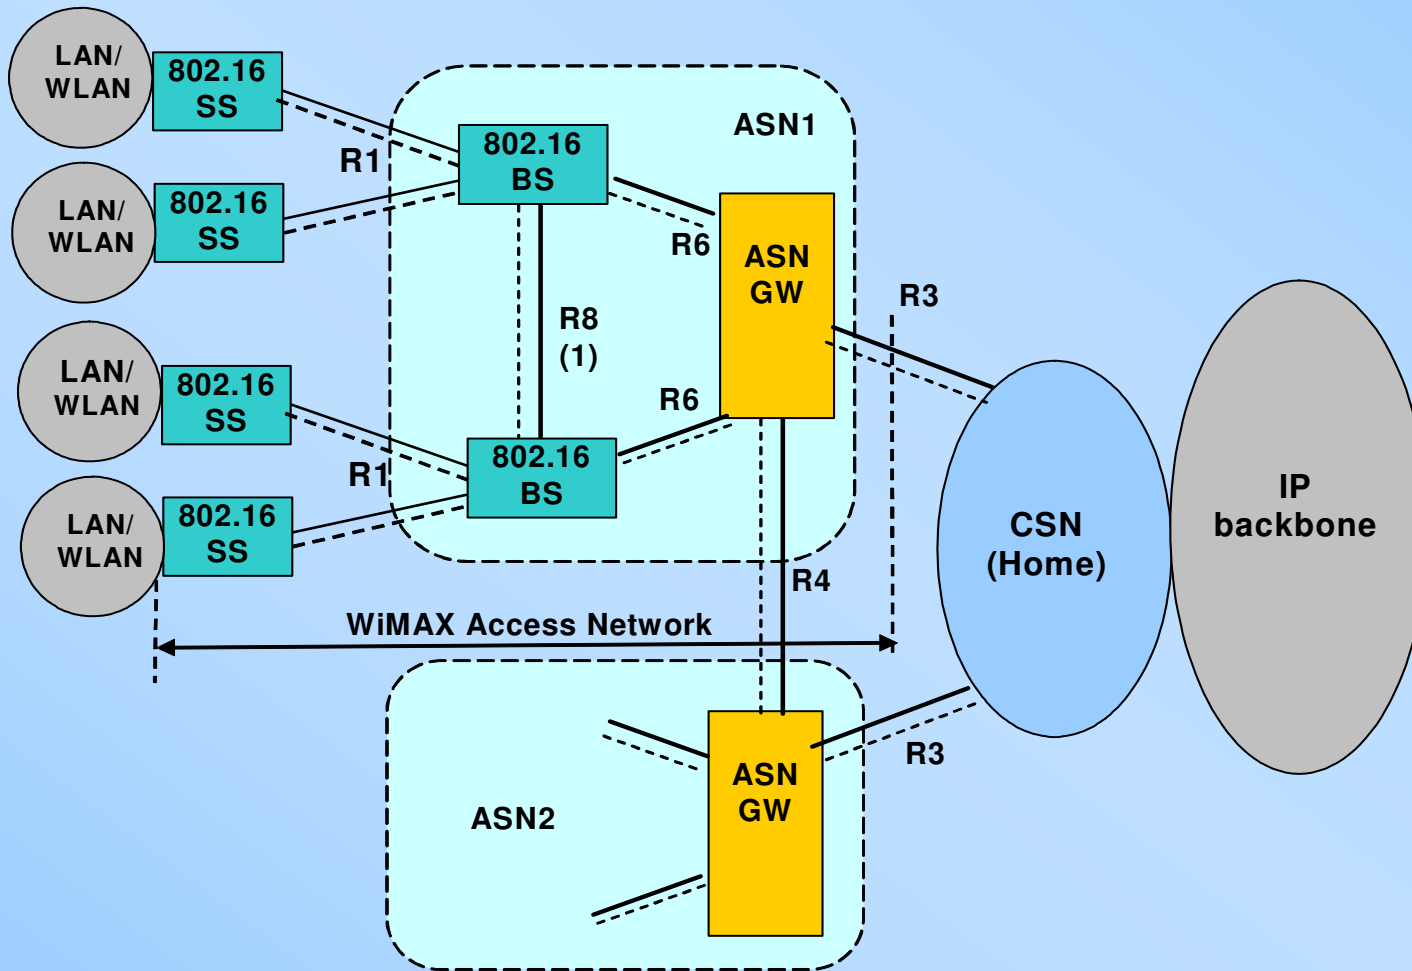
LAN/
WLAN

802.16
SS

LAN/
WLAN

802.16
SS

LAN/
WLAN

802.16
SS

LAN/
WLAN

802.16
SS

R1

802.16
BS

ASN1

R6

ASN
GW

R3

R8
(1)

R6

R1

802.16
BS

CSN
(Home)

IP
backbone

R4

WiMAX Access Network

ASN
GW

R3

ASN2